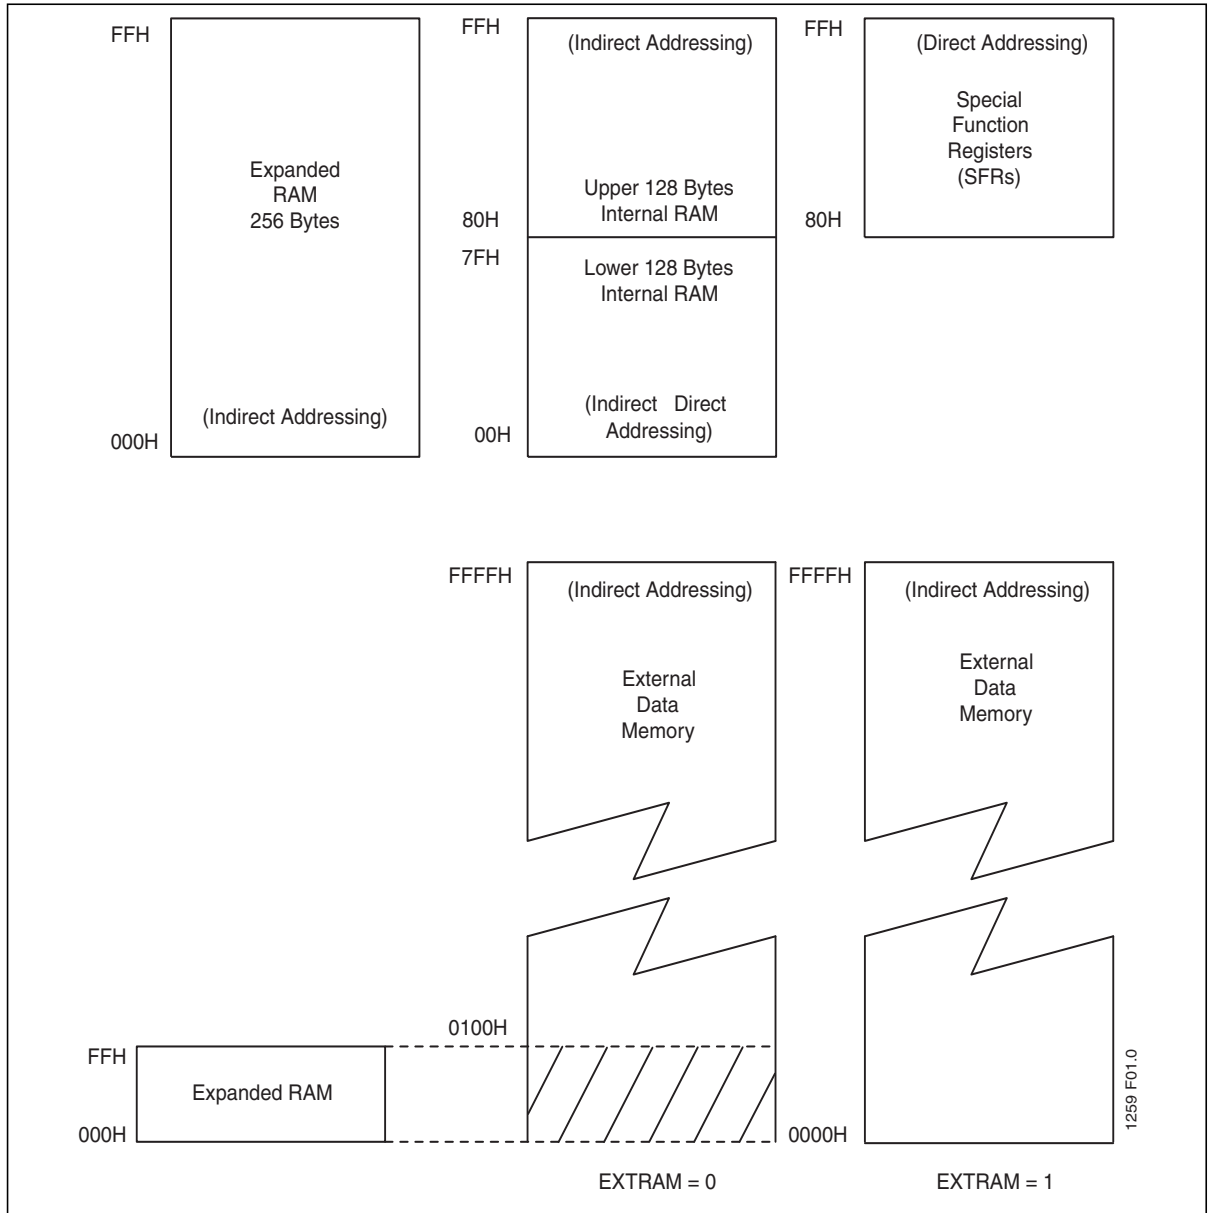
FFH

Expanded RAM 256 Bytes

(Indirect Addressing)

000H

FFH

(Indirect Addressing)

Upper 128 Bytes Internal RAM

80H

7FH

Lower 128 Bytes Internal RAM

(Indirect Direct Addressing)

00H

FFH

(Direct Addressing)

Special Function Registers (SFRs)

80H

FFFFH

(Indirect Addressing)

External Data Memory

FFFFH

(Indirect Addressing)

External Data Memory

0100H

FFH

Expanded RAM

000H

0000H

EXTRAM = 0

EXTRAM = 1

1259 F01.0